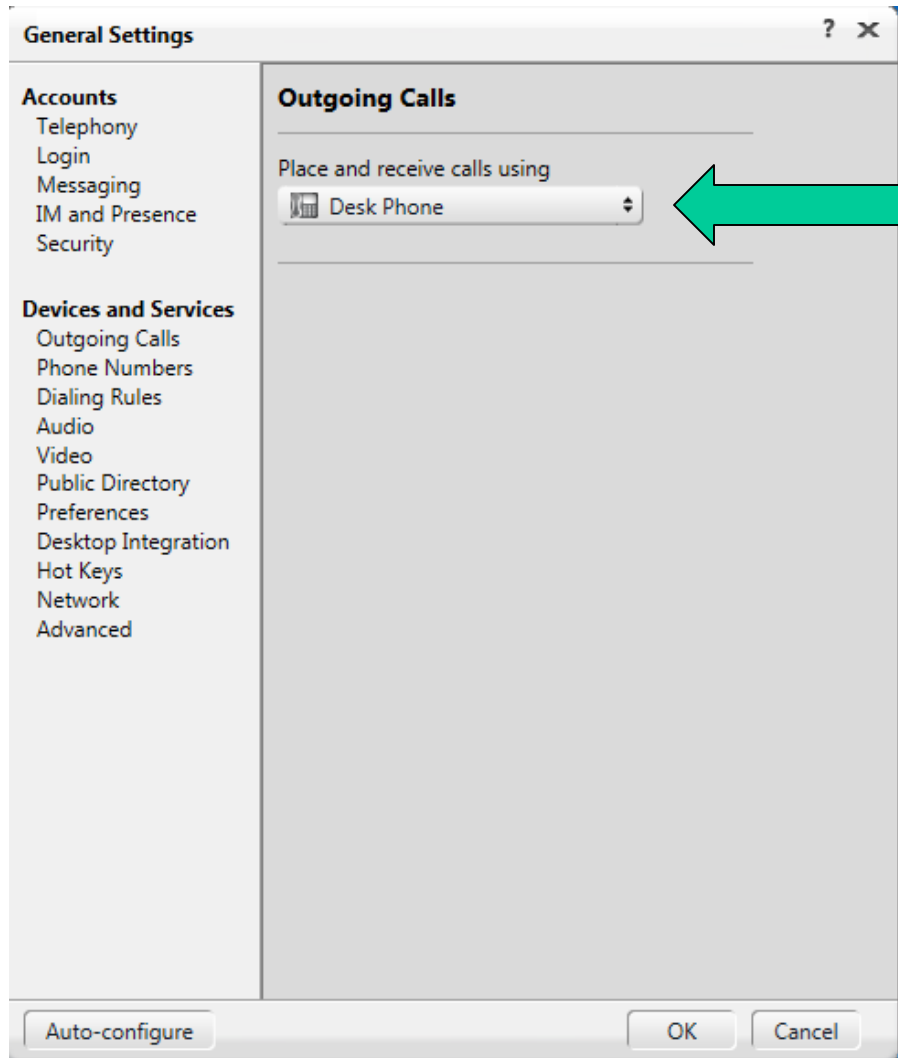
General Settings

? ×

Accounts
Telephony
Login
Messaging
IM and Presence
Security

Devices and Services
Outgoing Calls
Phone Numbers
Dialing Rules
Audio
Video
Public Directory
Preferences
Desktop Integration
Hot Keys
Network
Advanced

Outgoing Calls

Place and receive calls using

Desk Phone

Auto-configure

OK

Cancel